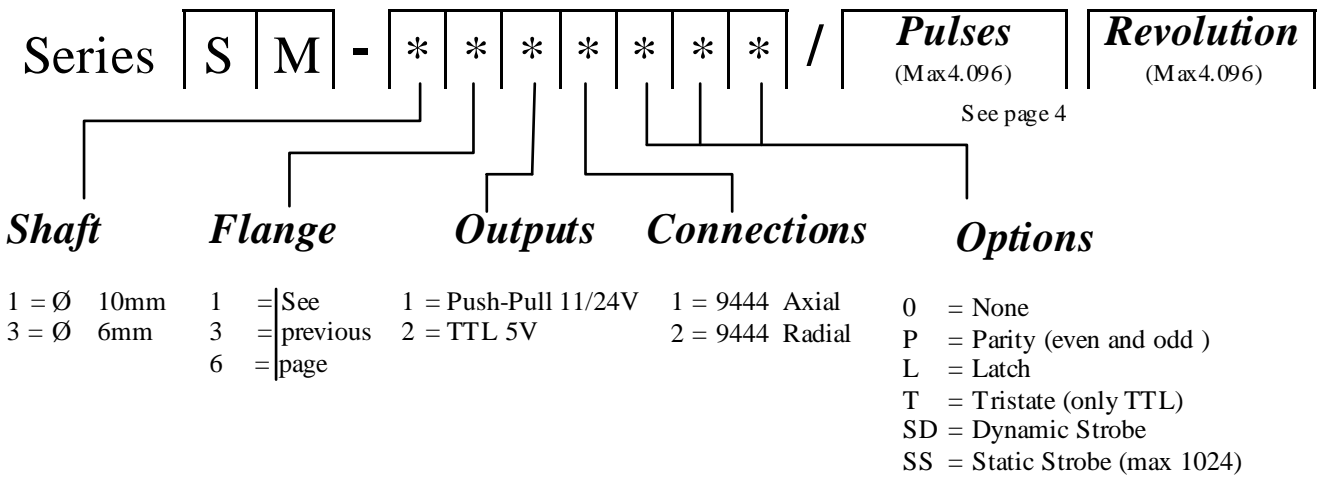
Series | S | M | - | * | * | * | * | * | * | * | / | Pulses (Max4.096) | Revolution (Max4.096)

See page 4

Shaft

1 = Ø 10mm
3 = Ø 6mm

Flange

1 = See
3 = previous
6 = page

Outputs

1 = Push-Pull 11/24V
2 = TTL 5V

Connections

1 = 9444 Axial
2 = 9444 Radial

Options

0 = None
P = Parity (even and odd )
L = Latch
T = Tristate (only TTL)
SD = Dynamic Strobe
SS = Static Strobe (max 1024)